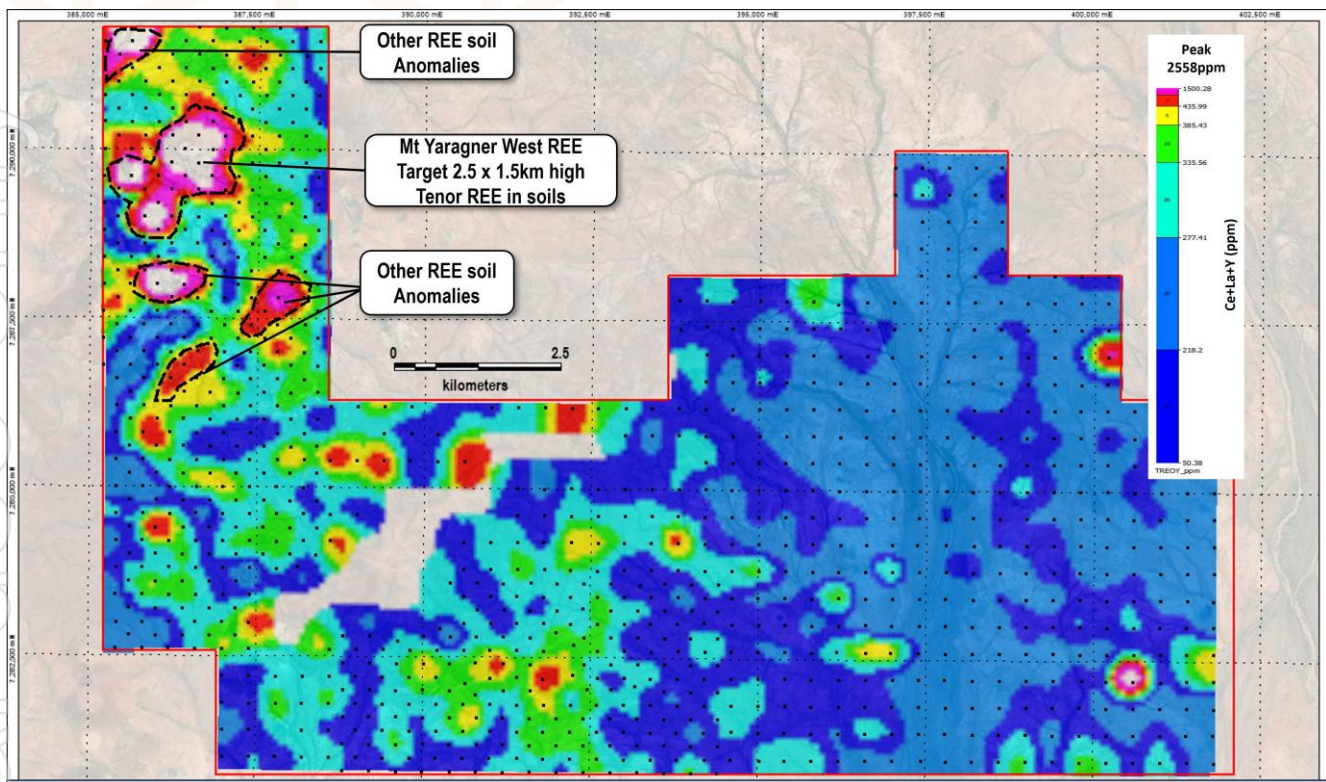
385,000 mE
387,500 mE
390,000 mE
392,500 mE
395,000 mE
397,500 mE
400,000 mE
402,500 mE

7,290,000 m N
7,287,500 m N
7,285,000 m N
7,282,500 m N

Other REE soil Anomalies

Mt Yaragner West REE Target 2.5 x 1.5km high Tenor REE in soils

Other REE soil Anomalies

0
2.5
kilometers

Peak 2558ppm

1500.28
435.99
385.43
335.56
277.41
218.2
50.38
TREOY_ppm

Ce+La+Y (ppm)